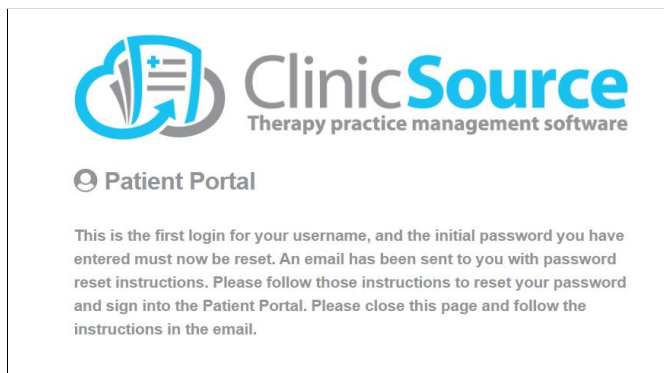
ClinicSource
Therapy practice management software

Patient Portal

This is the first login for your username, and the initial password you have entered must now be reset. An email has been sent to you with password reset instructions. Please follow those instructions to reset your password and sign into the Patient Portal. Please close this page and follow the instructions in the email.